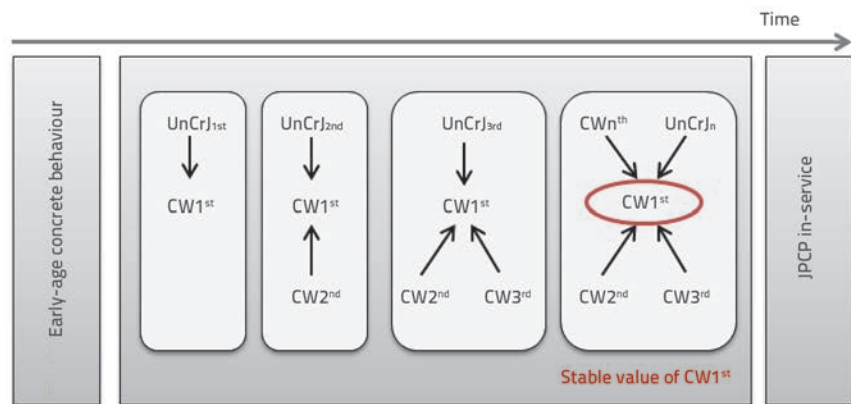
Time

Early-age concrete behaviour

UnCrJ$_{1st}$

CW1$^{st}$

UnCrJ$_{2nd}$

CW1$^{st}$

CW2$^{nd}$

UnCrJ$_{3rd}$

CW1$^{st}$

CW2$^{nd}$

CW3$^{rd}$

CWn$^{th}$

UnCrJ$_{n}$

CW1$^{st}$

CW2$^{nd}$

CW3$^{rd}$

Stable value of CW1$^{st}$

JPCP in-service